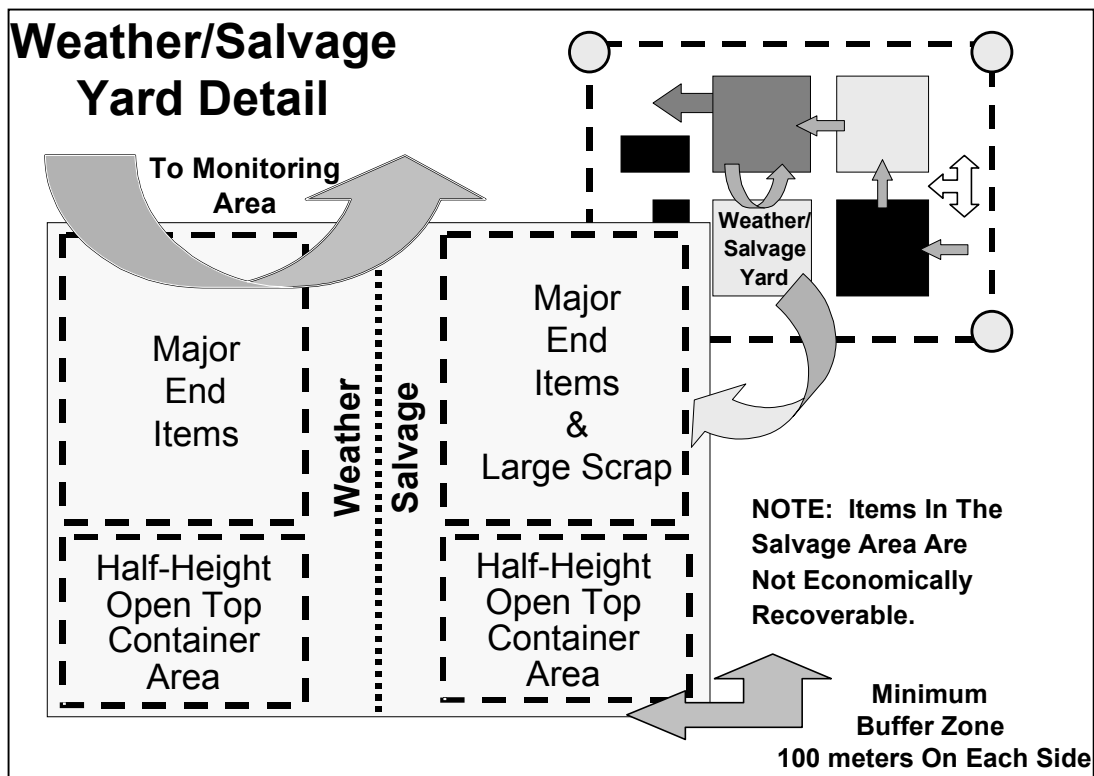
Weather/Salvage Yard Detail

To Monitoring Area

Weather/ Salvage Yard

Major End Items

Weather

Salvage

Major End Items & Large Scrap

Half-Height Open Top Container Area

Half-Height Open Top Container Area

NOTE: Items In The Salvage Area Are Not Economically Recoverable.

Minimum Buffer Zone 100 meters On Each Side